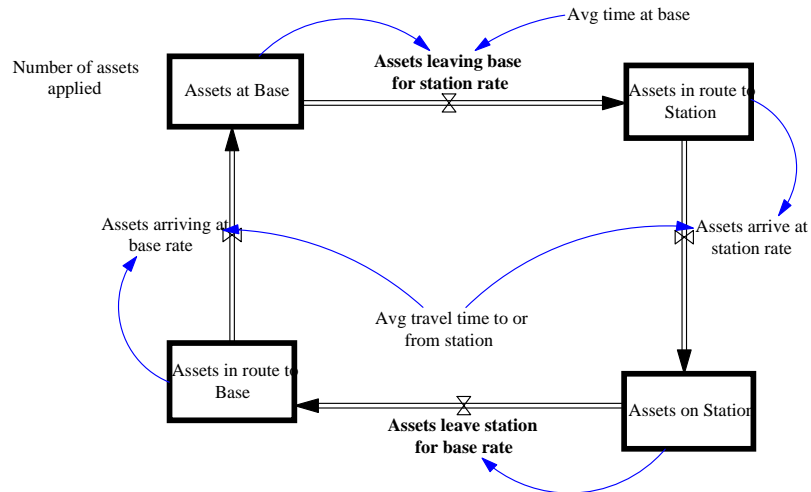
Avg time at base

Number of assets applied

Assets at Base

Assets leaving base for station rate

Assets in route to Station

Assets arriving at base rate

Assets arrive at station rate

Avg travel time to or from station

Assets in route to Base

Assets on Station

Assets leave station for base rate